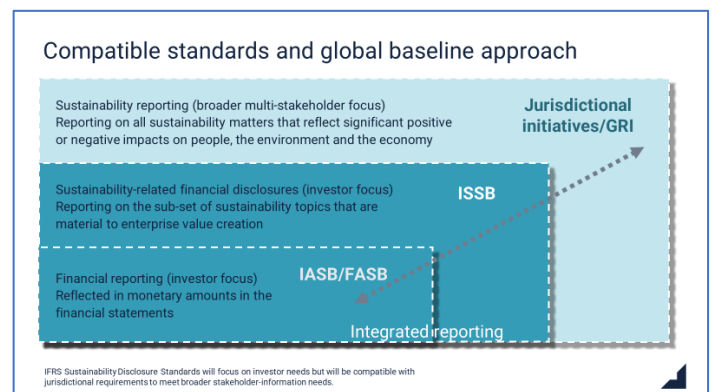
Compatible standards and global baseline approach

Sustainability reporting (broader multi-stakeholder focus)
Reporting on all sustainability matters that reflect significant positive or negative impacts on people, the environment and the economy

Jurisdictional initiatives/GRI

Sustainability-related financial disclosures (investor focus)
Reporting on the sub-set of sustainability topics that are material to enterprise value creation

ISSB

Financial reporting (investor focus)
Reflected in monetary amounts in the financial statements

IASB/FASB

Integrated reporting

IFRS Sustainability Disclosure Standards will focus on investor needs but will be compatible with jurisdictional requirements to meet broader stakeholder-information needs.